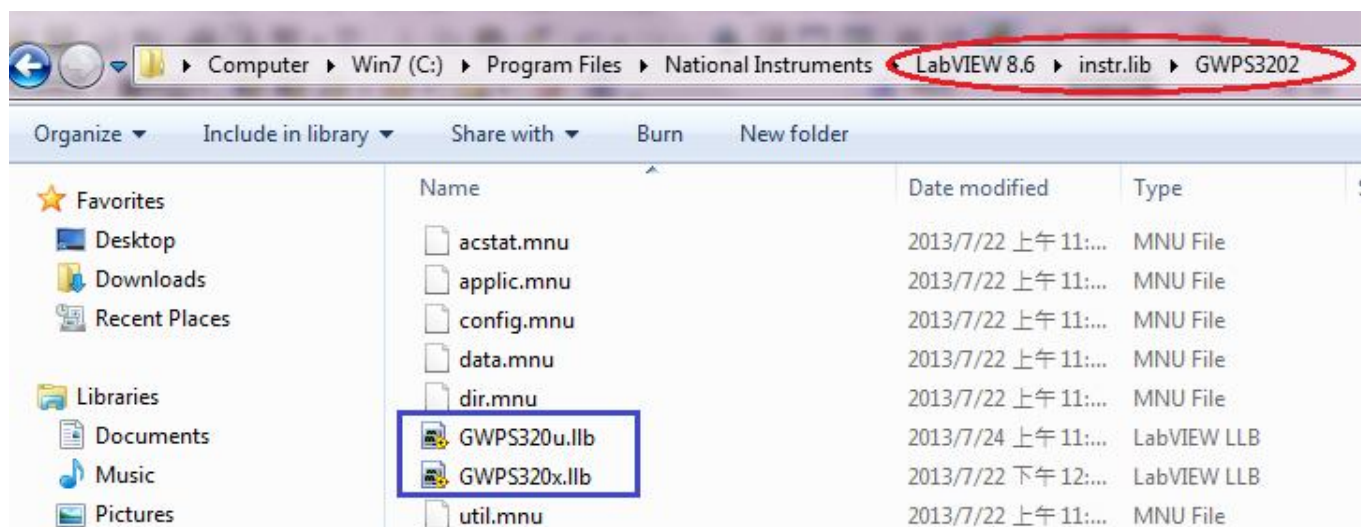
▸ Computer ▸ Win7 (C:) ▸ Program Files ▸ National Instruments ▸ LabVIEW 8.6 ▸ instr.lib ▸ GWPS3202

Organize ▾ Include in library ▾ Share with ▾ Burn New folder

Favorites
Desktop
Downloads
Recent Places

Libraries
Documents
Music
Pictures

| Name | Date modified | Type |
|---|---|---|
| acstat.mnu | 2013/7/22 上午 11:... | MNU File |
| applic.mnu | 2013/7/22 上午 11:... | MNU File |
| config.mnu | 2013/7/22 上午 11:... | MNU File |
| data.mnu | 2013/7/22 上午 11:... | MNU File |
| dir.mnu | 2013/7/22 上午 11:... | MNU File |
| GWPS320u.llb | 2013/7/24 上午 11:... | LabVIEW LLB |
| GWPS320x.llb | 2013/7/22 下午 12:... | LabVIEW LLB |
| util.mnu | 2013/7/22 上午 11:... | MNU File |